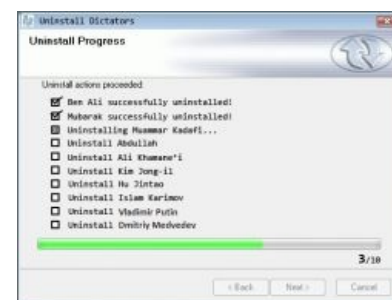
Uninstall Dictators

Uninstall Progress

Uninstall actions proceeded:

Ben Ali successfully uninstalled!
Mubarak successfully uninstalled!
Uninstalling Muammar Kadafi...
Uninstall Abdullah
Uninstall Ali Khamane'i
Uninstall Kim Jong-il
Uninstall Hu Jintao
Uninstall Islam Karimov
Uninstall Vladimir Putin
Uninstall Dmitriy Medvedev

3/10

< Back
Next >
Cancel